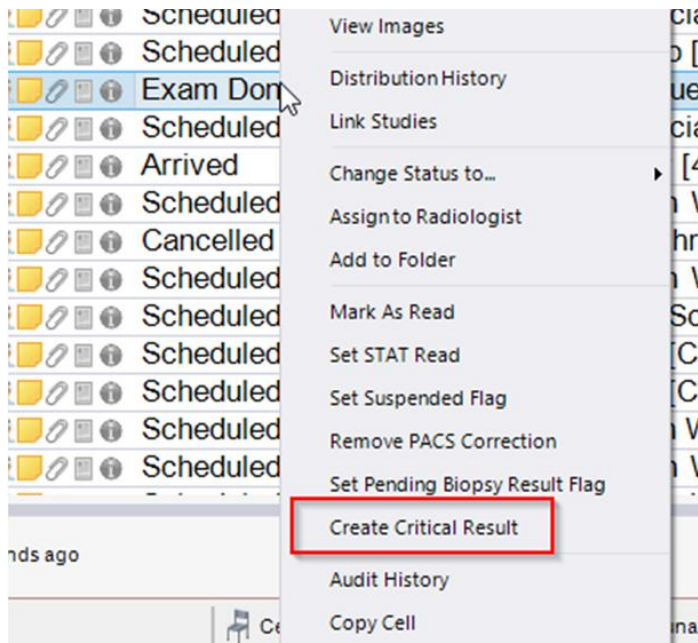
Scheduled
Scheduled
Exam Don
Scheduled
Arrived
Scheduled
Cancelled
Scheduled
Scheduled
Scheduled
Scheduled
Scheduled
Scheduled

View Images
Distribution History
Link Studies
Change Status to...
Assign to Radiologist
Add to Folder
Mark As Read
Set STAT Read
Set Suspended Flag
Remove PACS Correction
Set Pending Biopsy Result Flag
Create Critical Result
Audit History
Copy Cell

nds ago